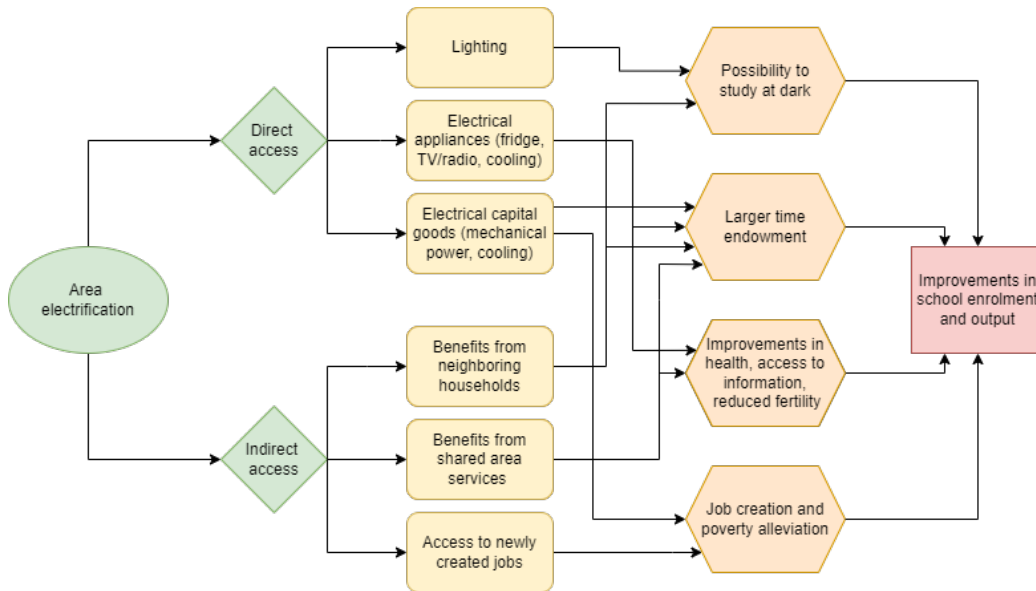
Area electrification

Direct access

Indirect access

Lighting

Electrical appliances (fridge, TV/radio, cooling)

Electrical capital goods (mechanical power, cooling)

Benefits from neighboring households

Benefits from shared area services

Access to newly created jobs

Possibility to study at dark

Larger time endowment

Improvements in health, access to information, reduced fertility

Job creation and poverty alleviation

Improvements in school enrolment and output